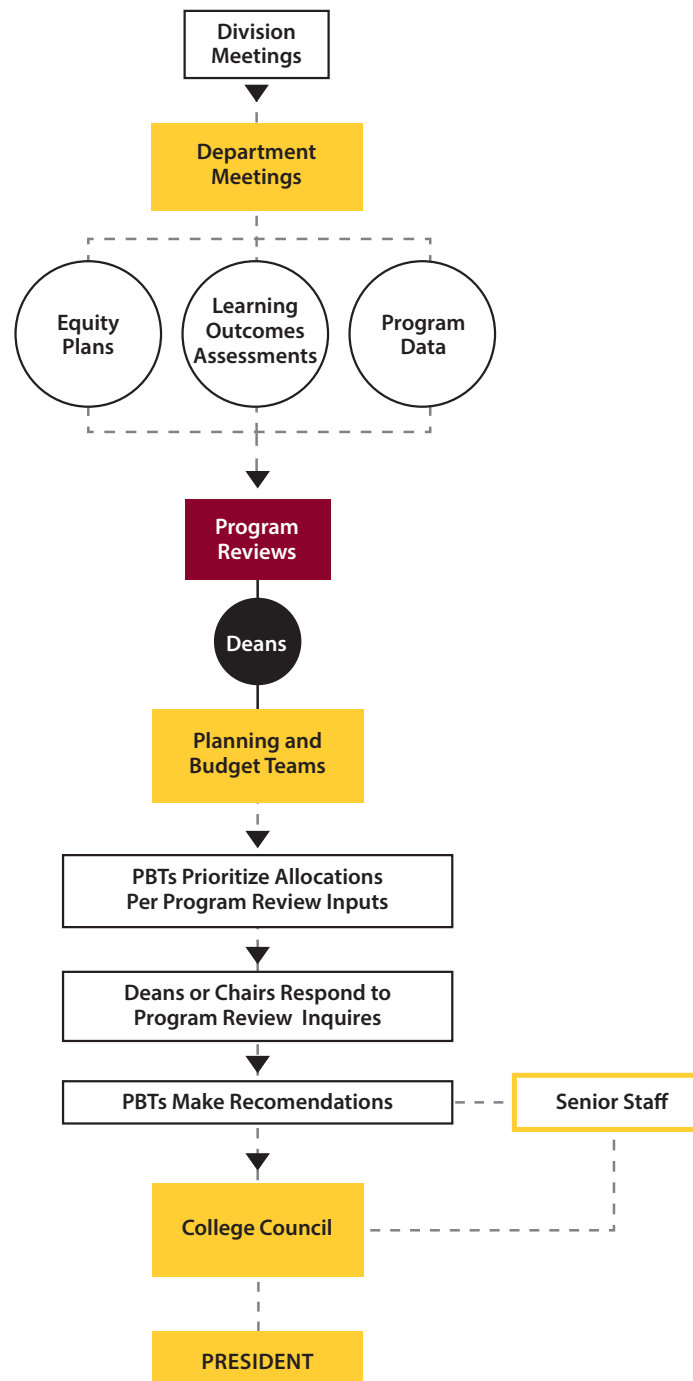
Division Meetings

Department Meetings

Equity Plans

Learning Outcomes Assessments

Program Data

Program Reviews

Deans

Planning and Budget Teams

PBTs Prioritize Allocations Per Program Review Inputs

Deans or Chairs Respond to Program Review Inquires

PBTs Make Recomendations

Senior Staff

College Council

PRESIDENT